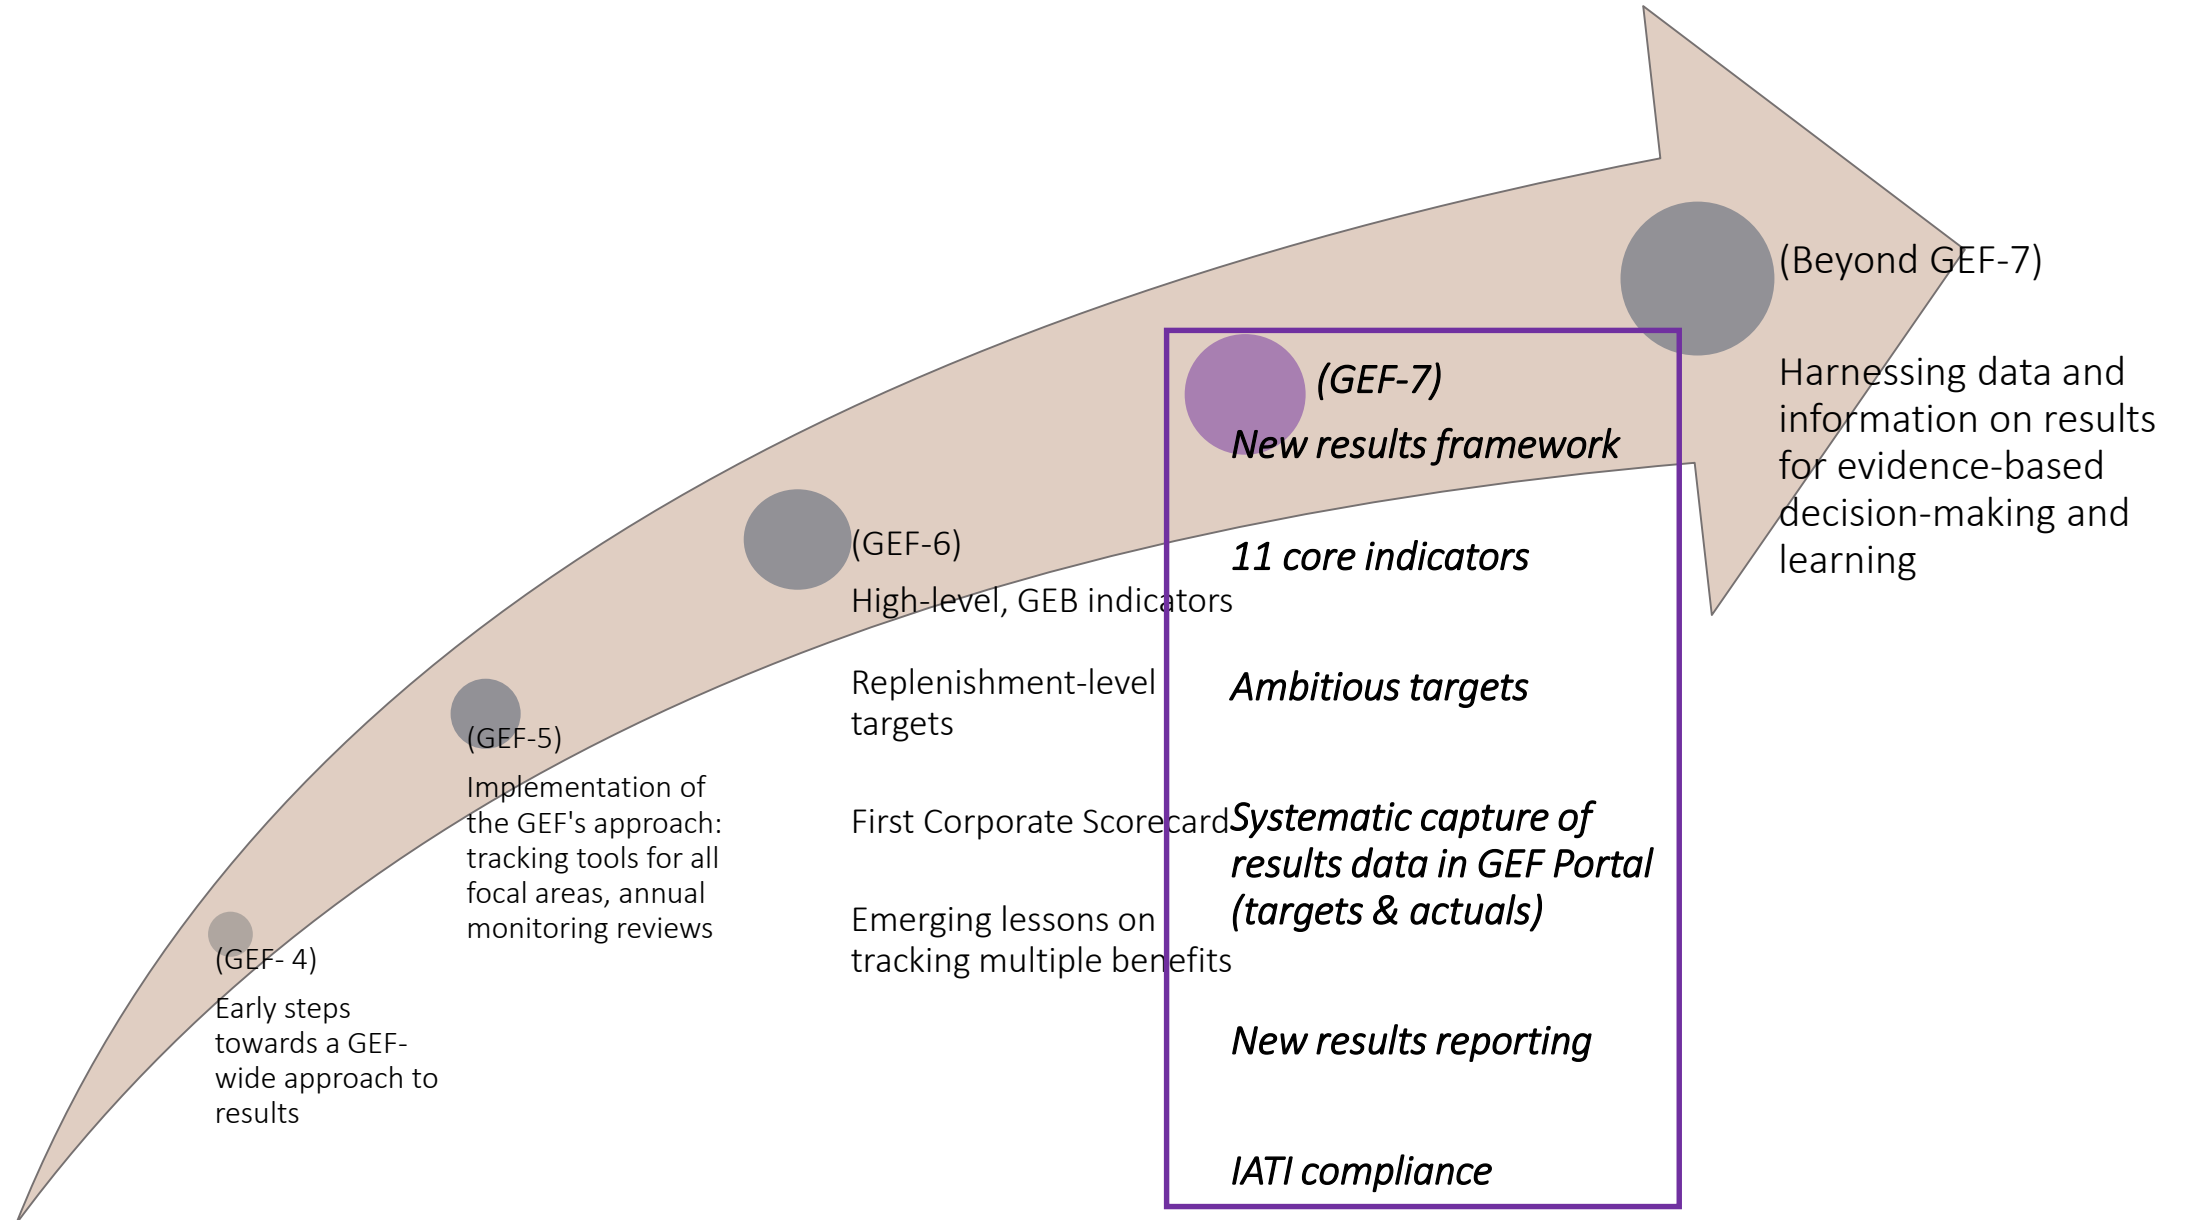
(GEF- 4)

Early steps towards a GEF-wide approach to results

(GEF-5)

Implementation of the GEF's approach: tracking tools for all focal areas, annual monitoring reviews

(GEF-6)

High-level, GEB indicators

Replenishment-level targets

First Corporate Scorecard

Emerging lessons on tracking multiple benefits

(GEF-7)

New results framework

11 core indicators

Ambitious targets

Systematic capture of results data in GEF Portal (targets & actuals)

New results reporting

IATI compliance

(Beyond GEF-7)

Harnessing data and information on results for evidence-based decision-making and learning